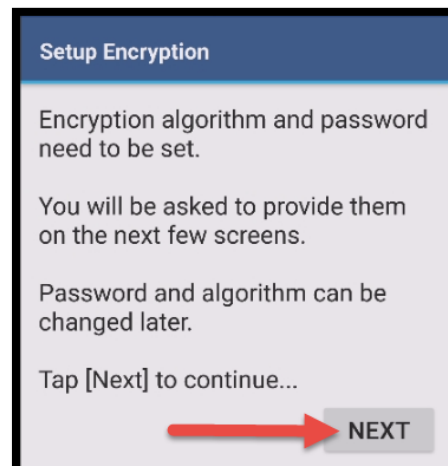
Setup Encryption

Encryption algorithm and password need to be set.

You will be asked to provide them on the next few screens.

Password and algorithm can be changed later.

Tap [Next] to continue...

NEXT